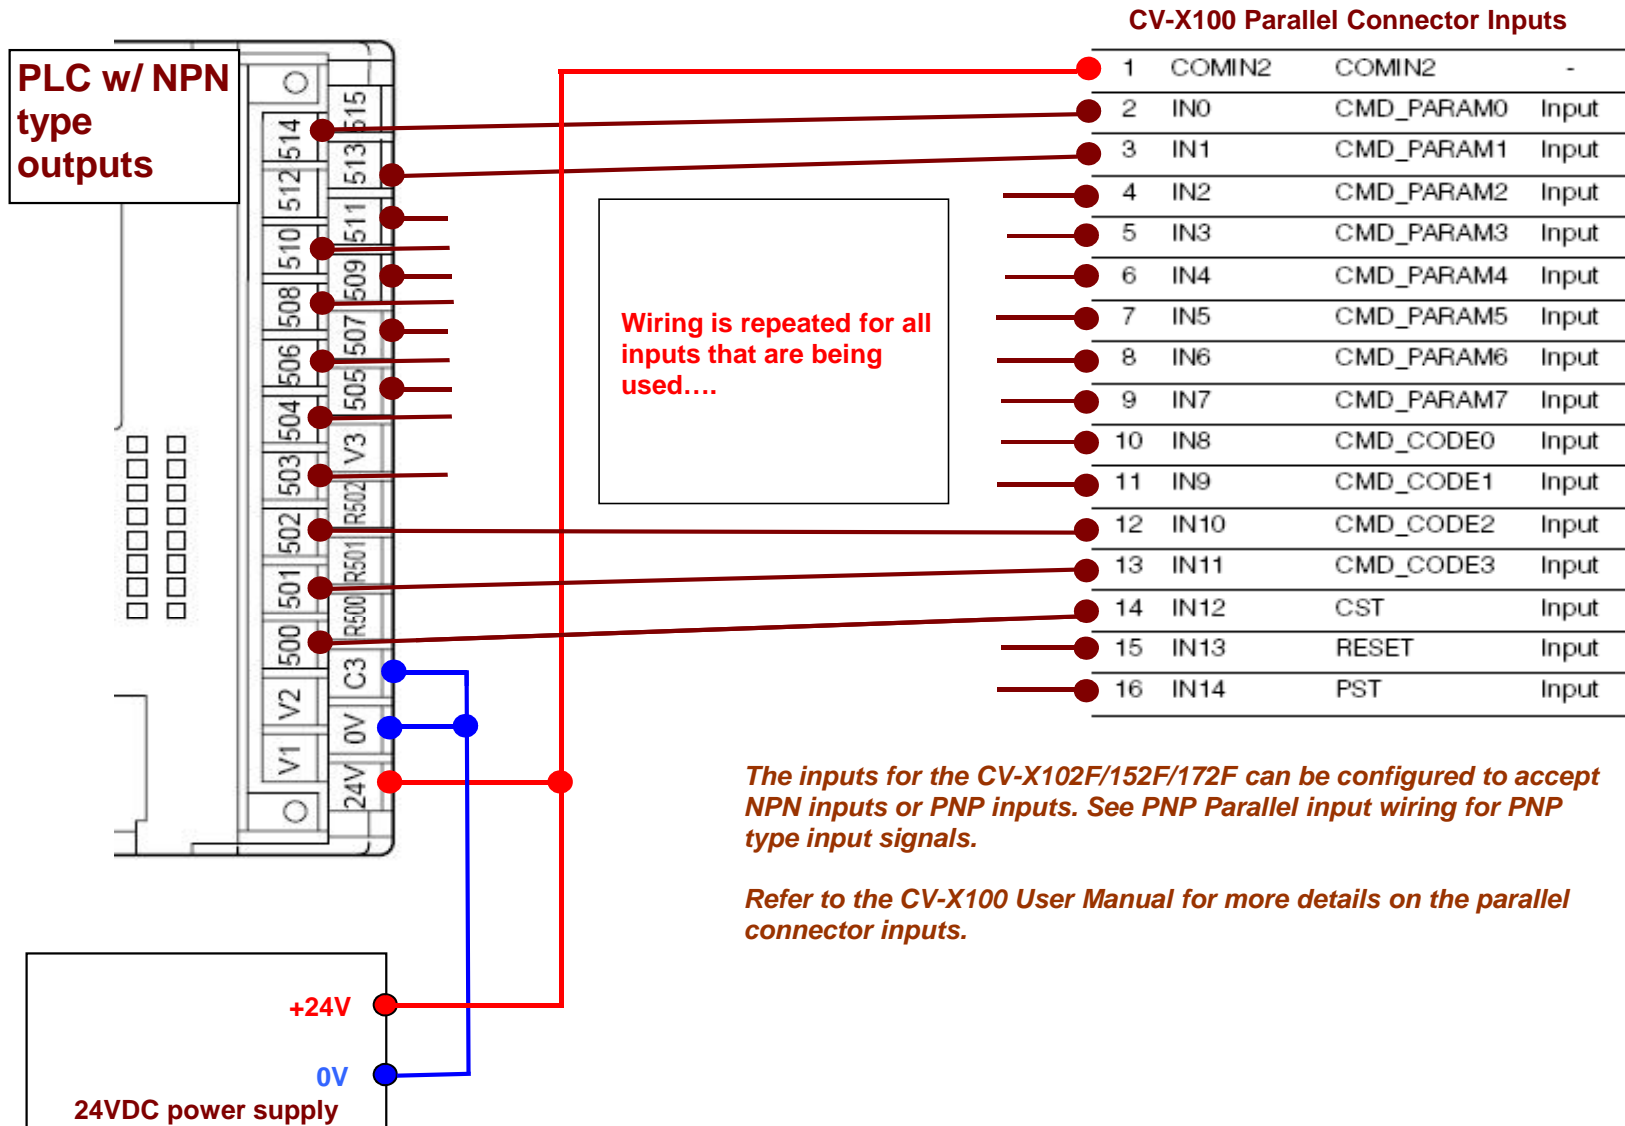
PLC w/ NPN type outputs

515
514
513
512
511
510
509
508
507
506
505
504
V3
503
R502
502
R501
501
R500
500
C3
V2
0V
V1
24V

CV-X100 Parallel Connector Inputs

| | | | |
|---|---|---|---|
| 1 | COMIN2 | COMIN2 | - |
| 2 | IN0 | CMD_PARAM0 | Input |
| 3 | IN1 | CMD_PARAM1 | Input |
| 4 | IN2 | CMD_PARAM2 | Input |
| 5 | IN3 | CMD_PARAM3 | Input |
| 6 | IN4 | CMD_PARAM4 | Input |
| 7 | IN5 | CMD_PARAM5 | Input |
| 8 | IN6 | CMD_PARAM6 | Input |
| 9 | IN7 | CMD_PARAM7 | Input |
| 10 | IN8 | CMD_CODE0 | Input |
| 11 | IN9 | CMD_CODE1 | Input |
| 12 | IN10 | CMD_CODE2 | Input |
| 13 | IN11 | CMD_CODE3 | Input |
| 14 | IN12 | CST | Input |
| 15 | IN13 | RESET | Input |
| 16 | IN14 | PST | Input |

Wiring is repeated for all inputs that are being used….

The inputs for the CV-X102F/152F/172F can be configured to accept NPN inputs or PNP inputs. See PNP Parallel input wiring for PNP type input signals.

Refer to the CV-X100 User Manual for more details on the parallel connector inputs.

+24V
0V
24VDC power supply